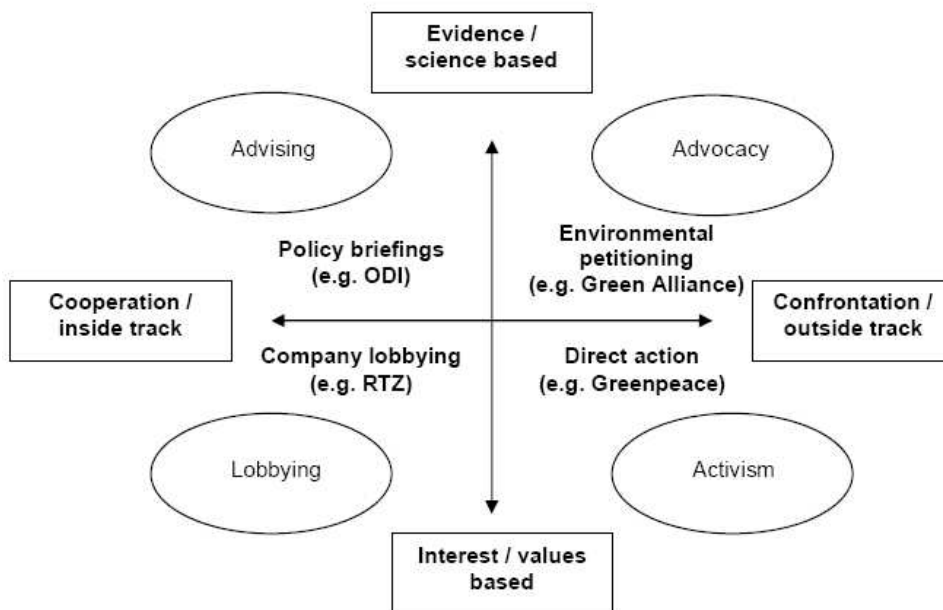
Evidence / science based

Advising

Advocacy

Policy briefings (e.g. ODI)

Environmental petitioning (e.g. Green Alliance)

Cooperation / inside track

Confrontation / outside track

Company lobbying (e.g. RTZ)

Direct action (e.g. Greenpeace)

Lobbying

Activism

Interest / values based